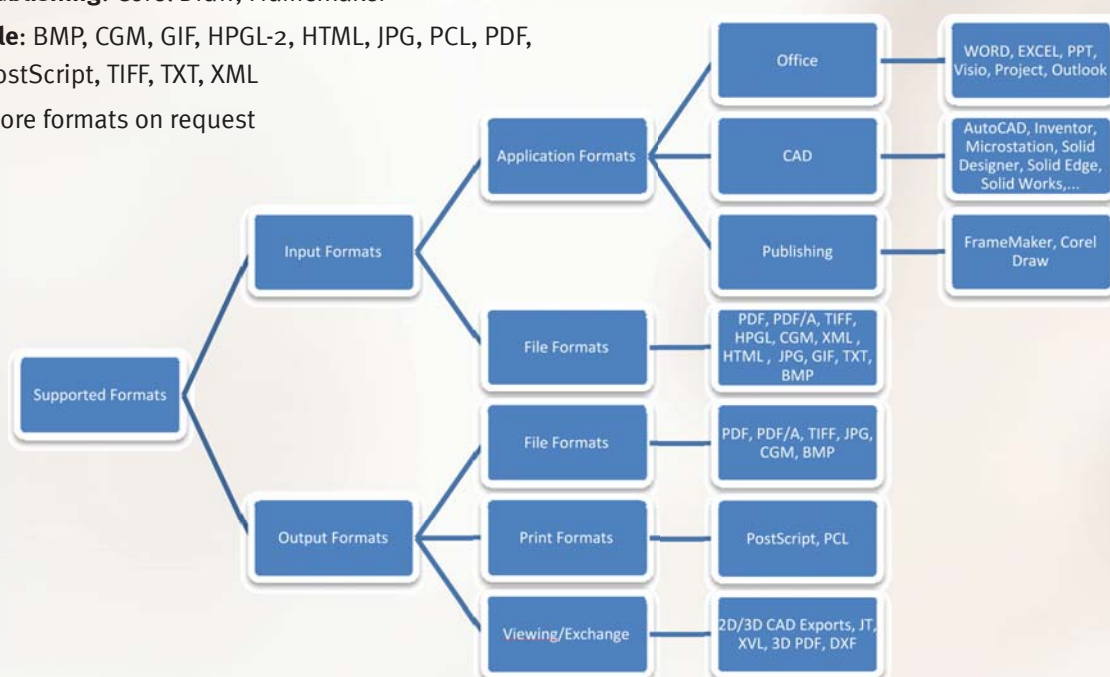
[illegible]ublishing: Corel Draw, Framemaker

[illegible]le: BMP, CGM, GIF, HPGL-2, HTML, JPG, PCL, PDF, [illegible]ostScript, TIFF, TXT, XML

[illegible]ore formats on request

Supported Formats

Input Formats

Application Formats

Office

WORD, EXCEL, PPT, Visio, Project, Outlook

CAD

AutoCAD, Inventor, Microstation, Solid Designer, Solid Edge, Solid Works,...

Publishing

FrameMaker, Corel Draw

File Formats

PDF, PDF/A, TIFF, HPGL, CGM, XML , HTML , JPG, GIF, TXT, BMP

Output Formats

File Formats

PDF, PDF/A, TIFF, JPG, CGM, BMP

Print Formats

PostScript, PCL

Viewing/Exchange

2D/3D CAD Exports, JT, XVL, 3D PDF, DXF